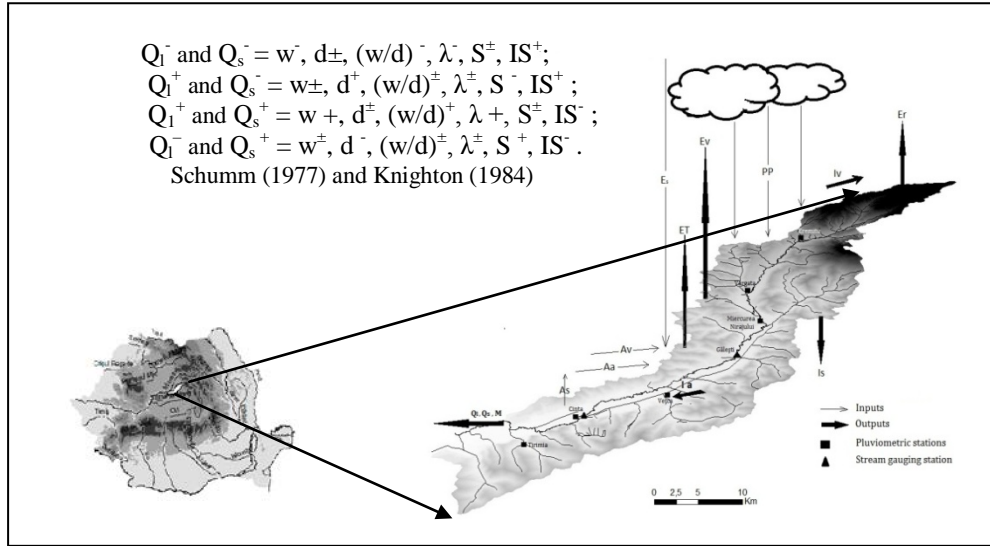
$Q_l^-$ and $Q_s^- = w^-$, d±, $(w/d)^-$, $\lambda^-$, $S^{\pm}$, $IS^+$;
$Q_l^+$ and $Q_s^- = w\pm$, $d^+$, $(w/d)^{\pm}$, $\lambda^{\pm}$, $S^-$, $IS^+$ ;
$Q_1^+$ and $Q_s^+ = w +$, $d^{\pm}$, $(w/d)^+$, $\lambda +$, $S^{\pm}$, $IS^-$ ;
$Q_l^-$ and $Q_s^+ = w^{\pm}$, $d^-$, $(w/d)^{\pm}$, $\lambda^{\pm}$, $S^+$, $IS^-$ .
Schumm (1977) and Knighton (1984)

Er
Ev
Iv
PP
Ea
ET
Av
Aa
As
Ia
Is
Qt, Qs, M

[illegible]
Lupșa
Mănăstirea Neagului
Gilești
Cotu
Vața
Zirimia

Inputs
Outputs
Pluviometric stations
Stream gauging station

0 2.5 5 10 Km

Cluj
Tisa
Olt
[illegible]